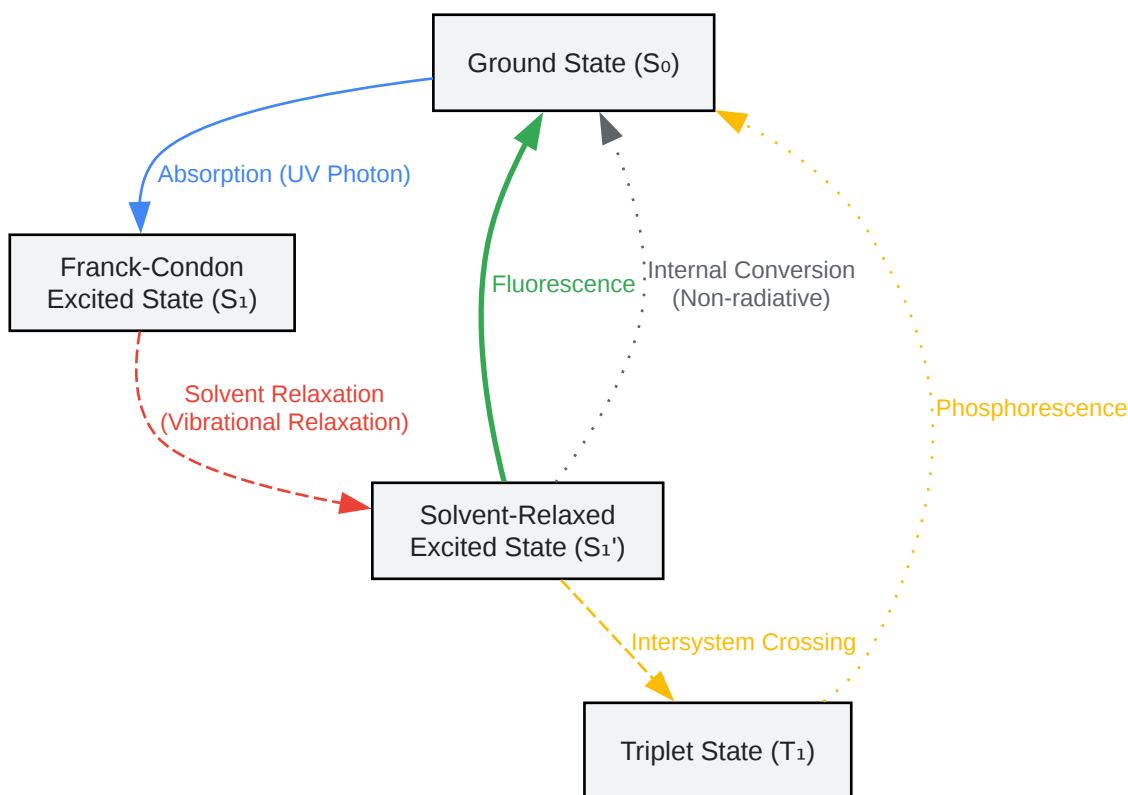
Ground State (S₀)

Absorption (UV Photon)

Franck-Condon Excited State (S₁)

Fluorescence

Internal Conversion (Non-radiative)

Phosphorescence

Solvent Relaxation (Vibrational Relaxation)

Solvent-Relaxed Excited State (S₁')

Intersystem Crossing

Triplet State (T₁)